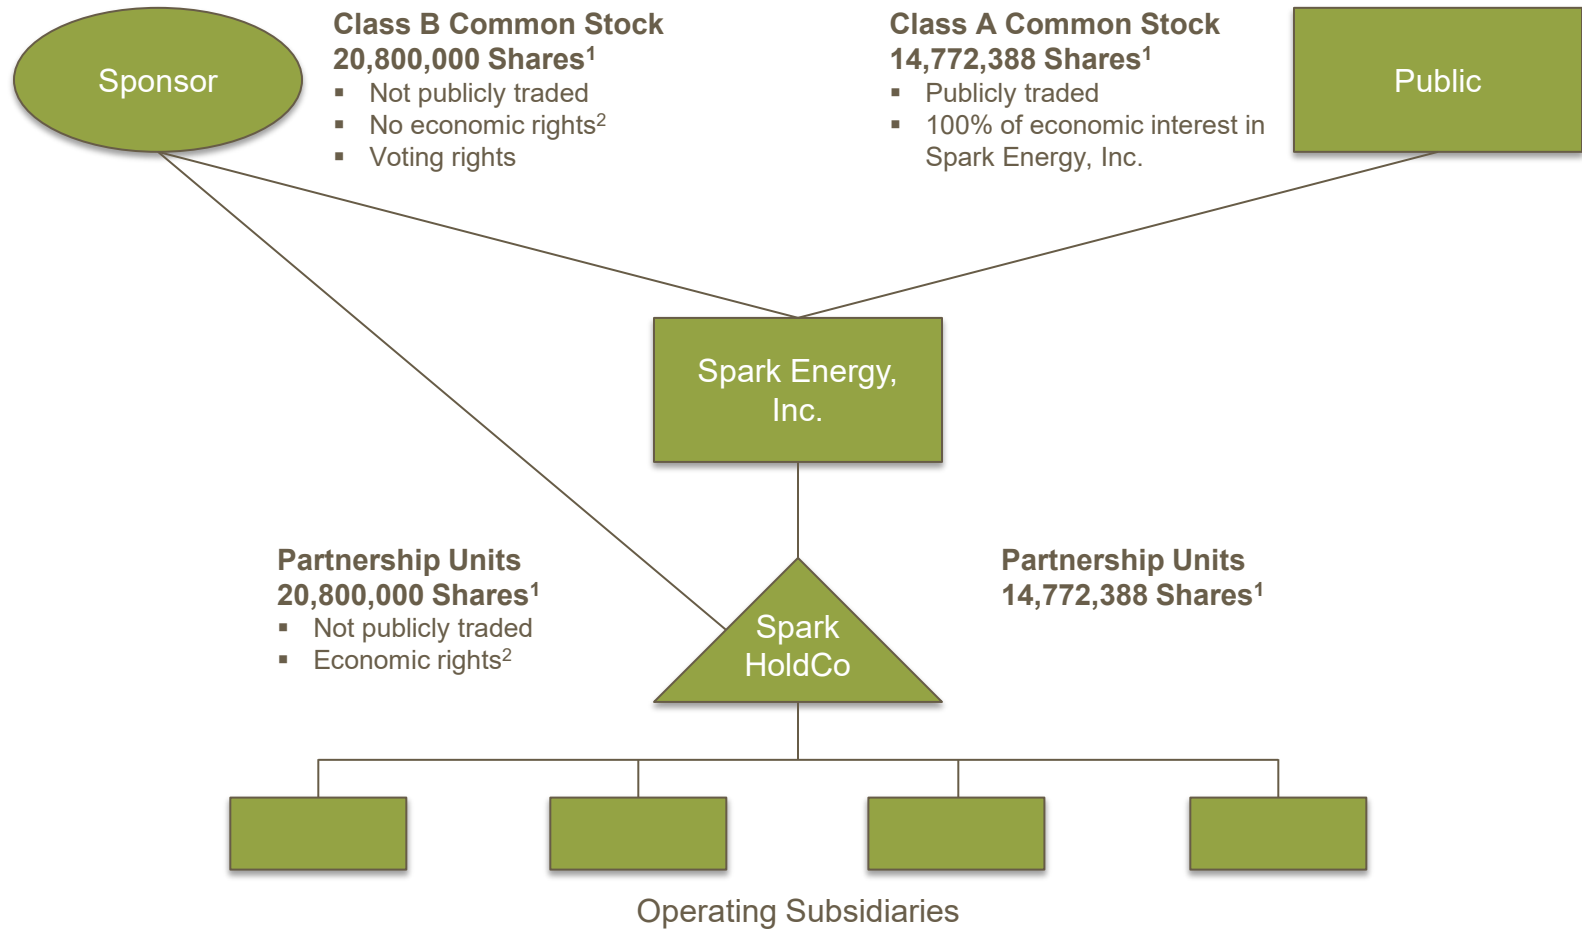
Sponsor

Class B Common Stock
20,800,000 Shares$^1$
- Not publicly traded
- No economic rights$^2$
- Voting rights

Class A Common Stock
14,772,388 Shares$^1$
- Publicly traded
- 100% of economic interest in Spark Energy, Inc.

Public

Spark Energy, Inc.

Partnership Units
20,800,000 Shares$^1$
- Not publicly traded
- Economic rights$^2$

Spark HoldCo

Partnership Units
14,772,388 Shares$^1$

Operating Subsidiaries